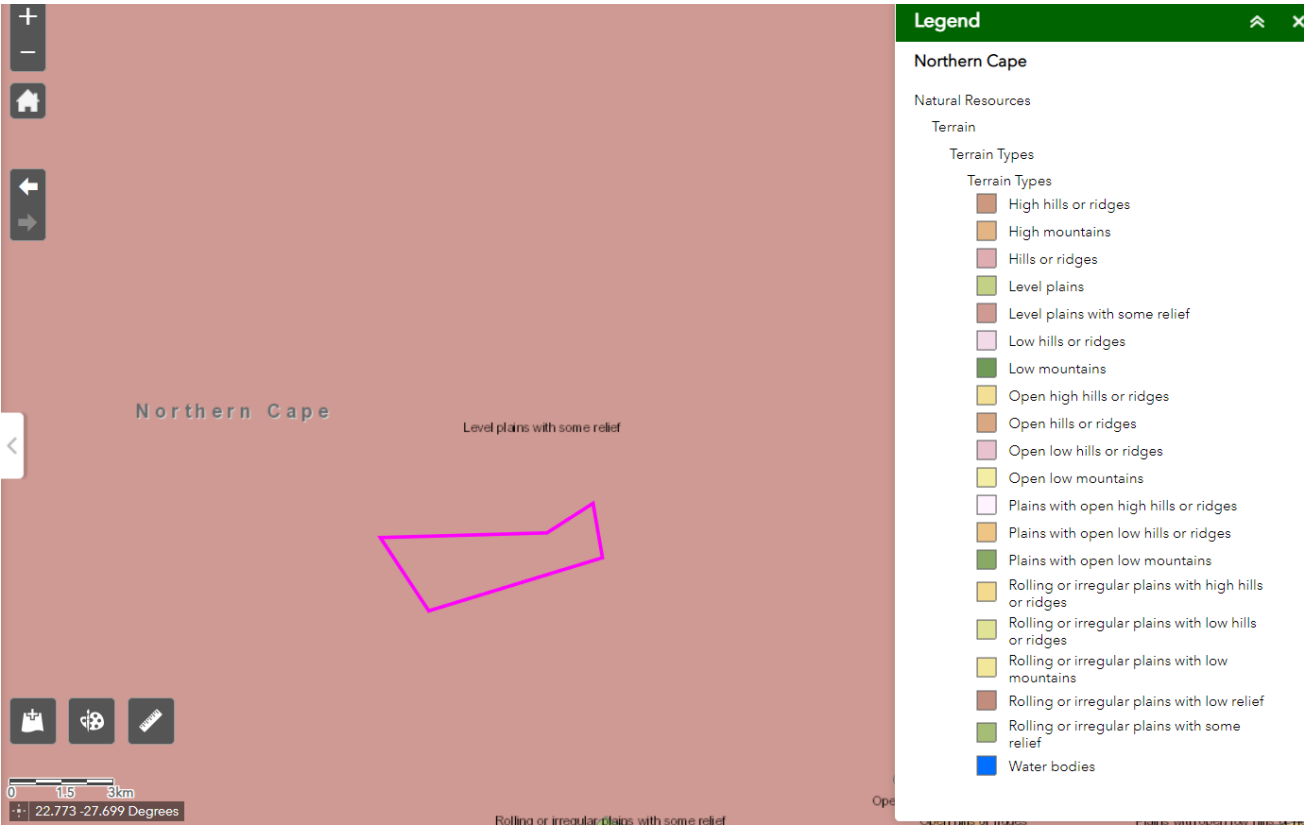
+
−

Northern Cape

Level plains with some relief

0 1.5 3km
22.773 -27.699 Degrees

Rolling or irregular plains with some relief

Ope

Legend

Northern Cape

Natural Resources

Terrain

Terrain Types

Terrain Types

High hills or ridges

High mountains

Hills or ridges

Level plains

Level plains with some relief

Low hills or ridges

Low mountains

Open high hills or ridges

Open hills or ridges

Open low hills or ridges

Open low mountains

Plains with open high hills or ridges

Plains with open low hills or ridges

Plains with open low mountains

Rolling or irregular plains with high hills or ridges

Rolling or irregular plains with low hills or ridges

Rolling or irregular plains with low mountains

Rolling or irregular plains with low relief

Rolling or irregular plains with some relief

Water bodies

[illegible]